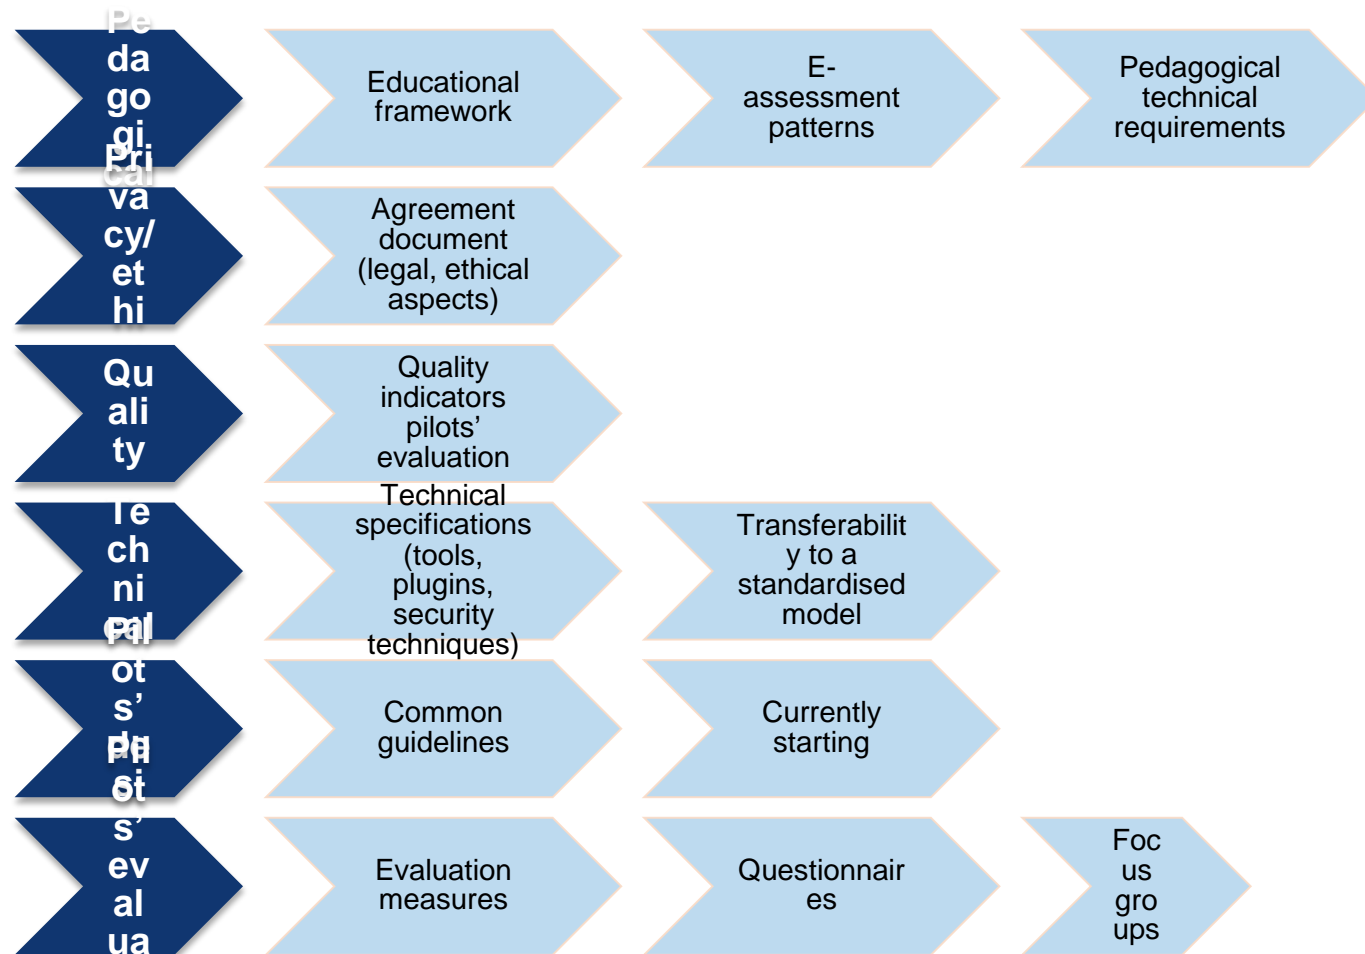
Pedagogical

Educational framework

E-assessment patterns

Pedagogical technical requirements

Privacy/ethi

Agreement document (legal, ethical aspects)

Quality

Quality indicators pilots' evaluation

Technical

Technical specifications (tools, plugins, security techniques)

Transferability to a standardised model

Pilots' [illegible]

Common guidelines

Currently starting

Pilots' evalua

Evaluation measures

Questionnaires

Focus groups